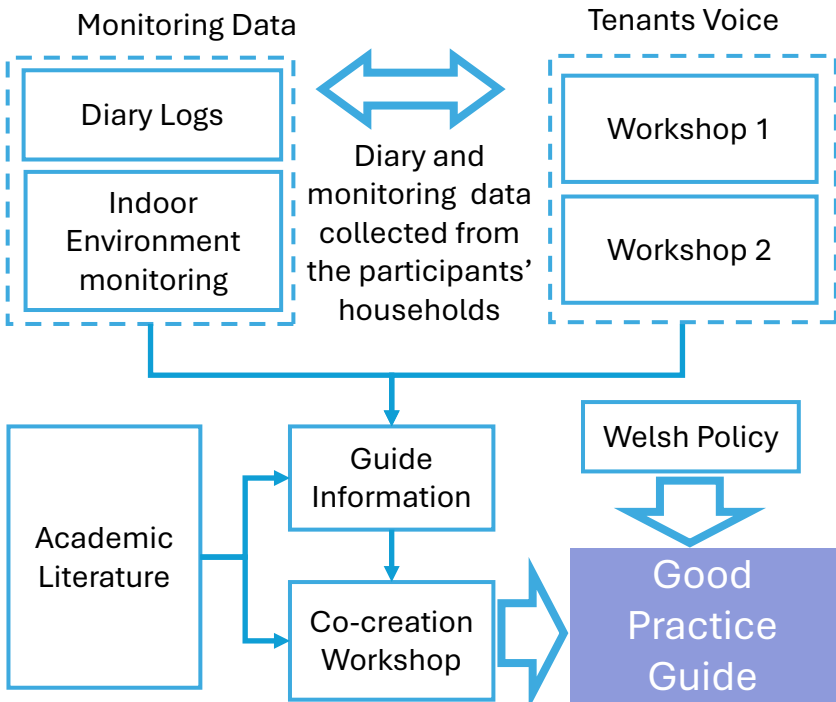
Monitoring Data

Diary Logs

Indoor Environment monitoring

Diary and monitoring data collected from the participants' households

Tenants Voice

Workshop 1

Workshop 2

Welsh Policy

Academic Literature

Guide Information

Co-creation Workshop

Good Practice Guide